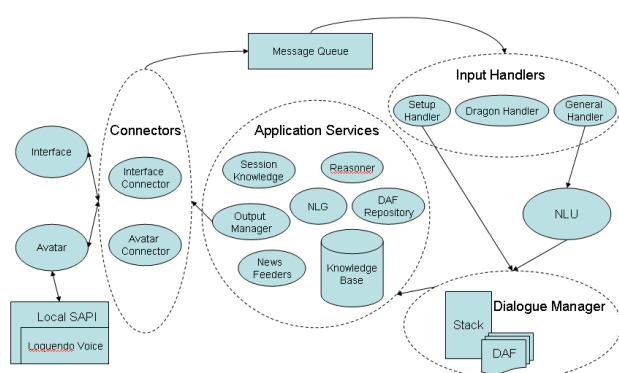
Message Queue

Input Handlers

Setup Handler

Dragon Handler

General Handler

Connectors

Interface

Interface Connector

Avatar

Avatar Connector

Application Services

Session Knowledge

Reasoner

Output Manager

NLG

DAF Repository

News Feeders

Knowledge Base

NLU

Local SAPI

Loquendo Voice

Dialogue Manager

Stack

DAF